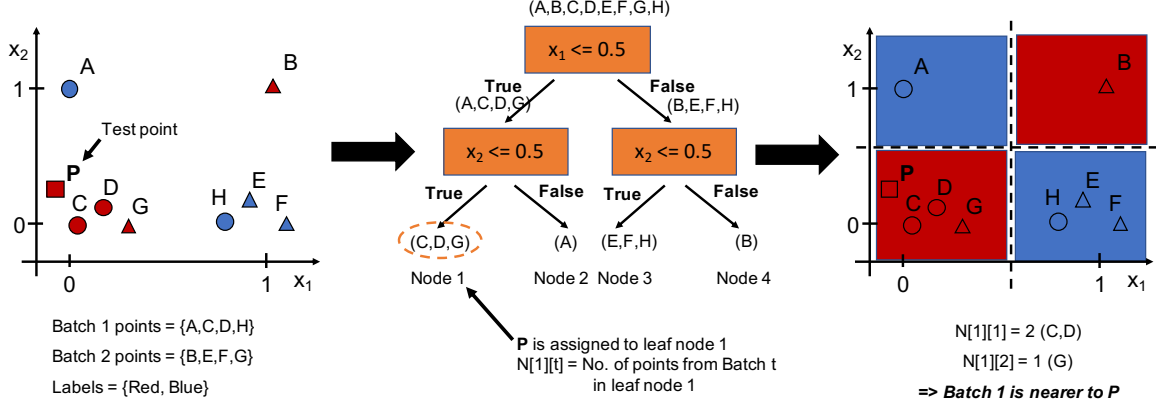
$x_2$

1

0

A

B

Test point

P

C

D

G

H

E

F

0

1

$x_1$

Batch 1 points = {A,C,D,H}

Batch 2 points = {B,E,F,G}

Labels = {Red, Blue}

(A,B,C,D,E,F,G,H)

$x_1$ <= 0.5

True

(A,C,D,G)

False

(B,E,F,H)

$x_2$ <= 0.5

$x_2$ <= 0.5

True

False

True

False

(C,D,G)

(A)

(E,F,H)

(B)

Node 1

Node 2

Node 3

Node 4

**P** is assigned to leaf node 1

N[1][t] = No. of points from Batch t in leaf node 1

$x_2$

1

0

A

B

P

C

D

G

H

E

F

0

1

$x_1$

N[1][1] = 2 (C,D)

N[1][2] = 1 (G)

***=> Batch 1 is nearer to P***